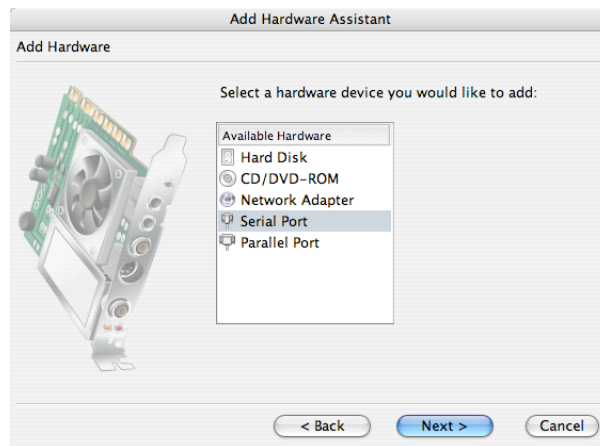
Add Hardware Assistant

Add Hardware

Select a hardware device you would like to add:

| Available Hardware |
|---|
| Hard Disk |
| CD/DVD-ROM |
| Network Adapter |
| Serial Port |
| Parallel Port |

< Back

Next >

Cancel